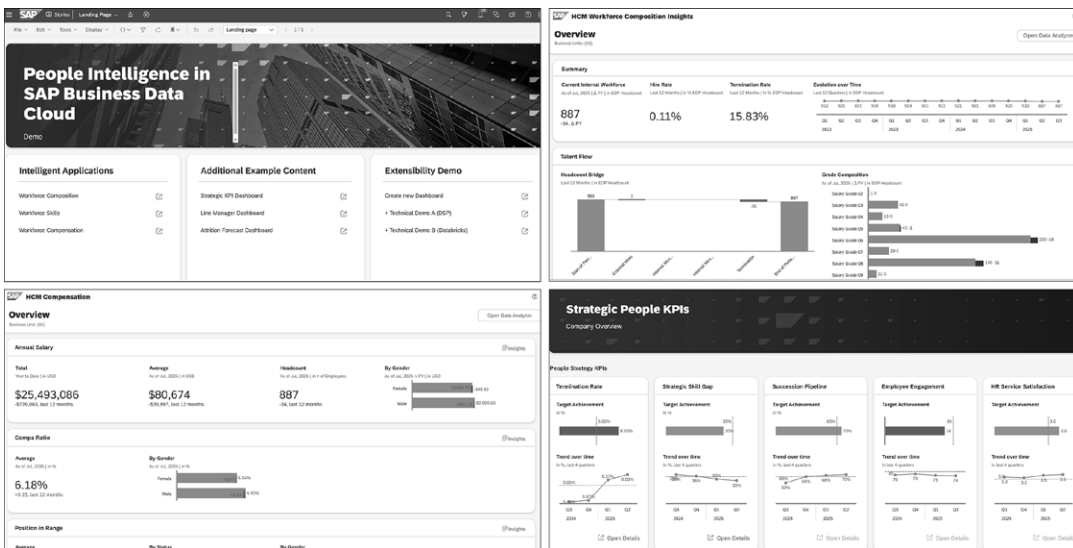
SAP Stories | Landing Page

File Edit Tools Display Landing page 1/1

People Intelligence in SAP Business Data Cloud

Demo

Intelligent Applications

Workforce Composition

Workforce Skills

Workforce Compensation

Additional Example Content

Strategic KPI Dashboard

Line Manager Dashboard

Attrition Forecast Dashboard

Extensibility Demo

Create new Dashboard

+ Technical Demo A (DSP)

+ Technical Demo B (Databricks)

SAP HCM Workforce Composition Insights

Overview

Open Data Analyzer

Summary

Current Internal Workforce

887

-56, Δ PY

Hire Rate

0.11%

Termination Rate

15.83%

Evolution over Time

2022 2023 2024 2025

Talent Flow

Headcount Bridge

Grade Composition

Salary Grade 02

Salary Grade 03

Salary Grade 04

Salary Grade 05

Salary Grade 06

Salary Grade 07

Salary Grade 08

Salary Grade 09

SAP HCM Compensation

Overview

Open Data Analyzer

Annual Salary

Insights

Total

$25,493,086

Average

$80,674

Headcount

887

By Gender

Female

Male

Compa Ratio

Insights

Average

6.18%

By Gender

Female

Male

Position in Range

Insights

SAP

Strategic People KPIs

Company Overview

People Strategy KPIs

Termination Rate

Target Achievement

Trend over time

Strategic Skill Gap

Target Achievement

Trend over time

Succession Pipeline

Target Achievement

Trend over time

Employee Engagement

Target Achievement

Trend over time

HR Service Satisfaction

Target Achievement

Trend over time

Open Details

Open Details

Open Details

Open Details

Open Details